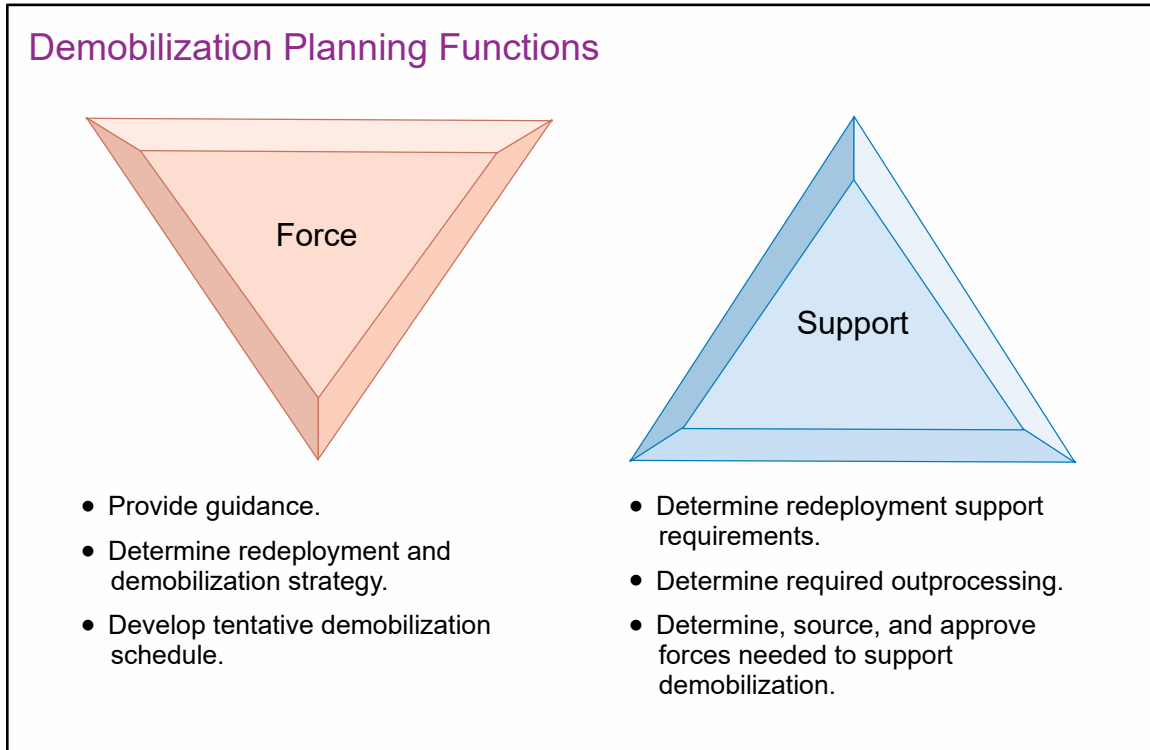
Demobilization Planning Functions

Force

Support

- Provide guidance.
- Determine redeployment and demobilization strategy.
- Develop tentative demobilization schedule.

- Determine redeployment support requirements.
- Determine required outprocessing.
- Determine, source, and approve forces needed to support demobilization.